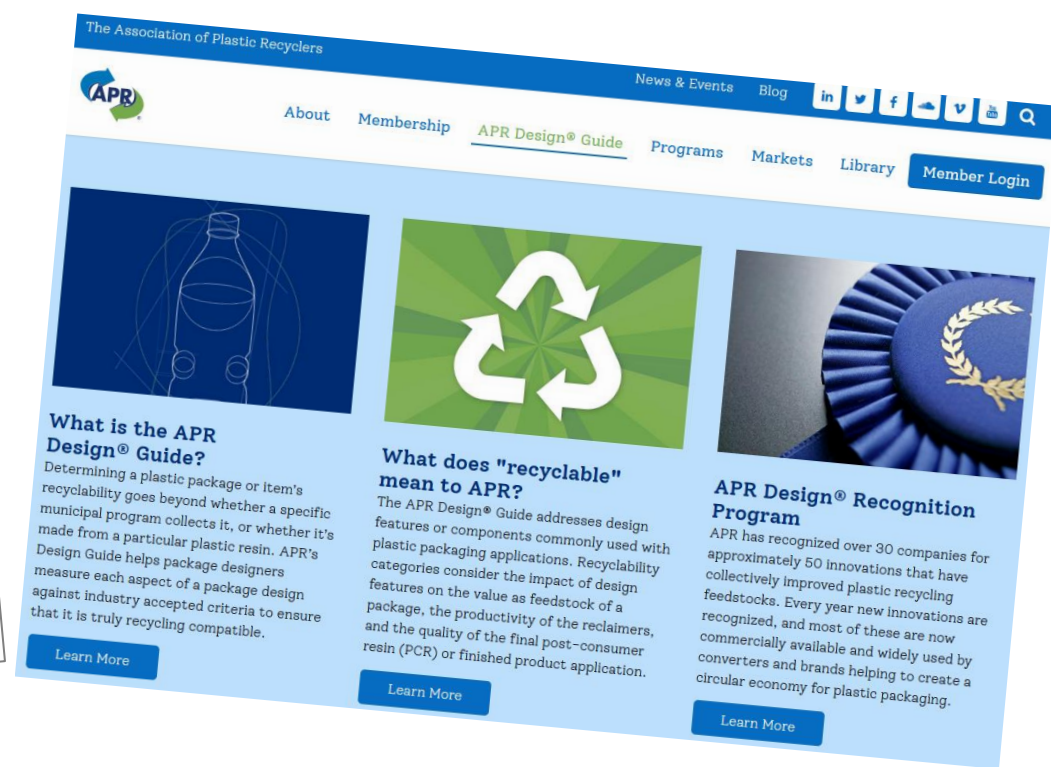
The Association of Plastic Recyclers

APR

News & Events Blog

in

About Membership APR Design® Guide Programs Markets Library Member Login

What is the APR Design® Guide?
Determining a plastic package or item's recyclability goes beyond whether a specific municipal program collects it, or whether it's made from a particular plastic resin. APR's Design Guide helps package designers measure each aspect of a package design against industry accepted criteria to ensure that it is truly recycling compatible.

Learn More

What does "recyclable" mean to APR?
The APR Design® Guide addresses design features or components commonly used with plastic packaging applications. Recyclability categories consider the impact of design features on the value as feedstock of a package, the productivity of the reclaimers, and the quality of the final post-consumer resin (PCR) or finished product application.

Learn More

APR Design® Recognition Program
APR has recognized over 30 companies for approximately 50 innovations that have collectively improved plastic recycling feedstocks. Every year new innovations are recognized, and most of these are now commercially available and widely used by converters and brands helping to create a circular economy for plastic packaging.

Learn More